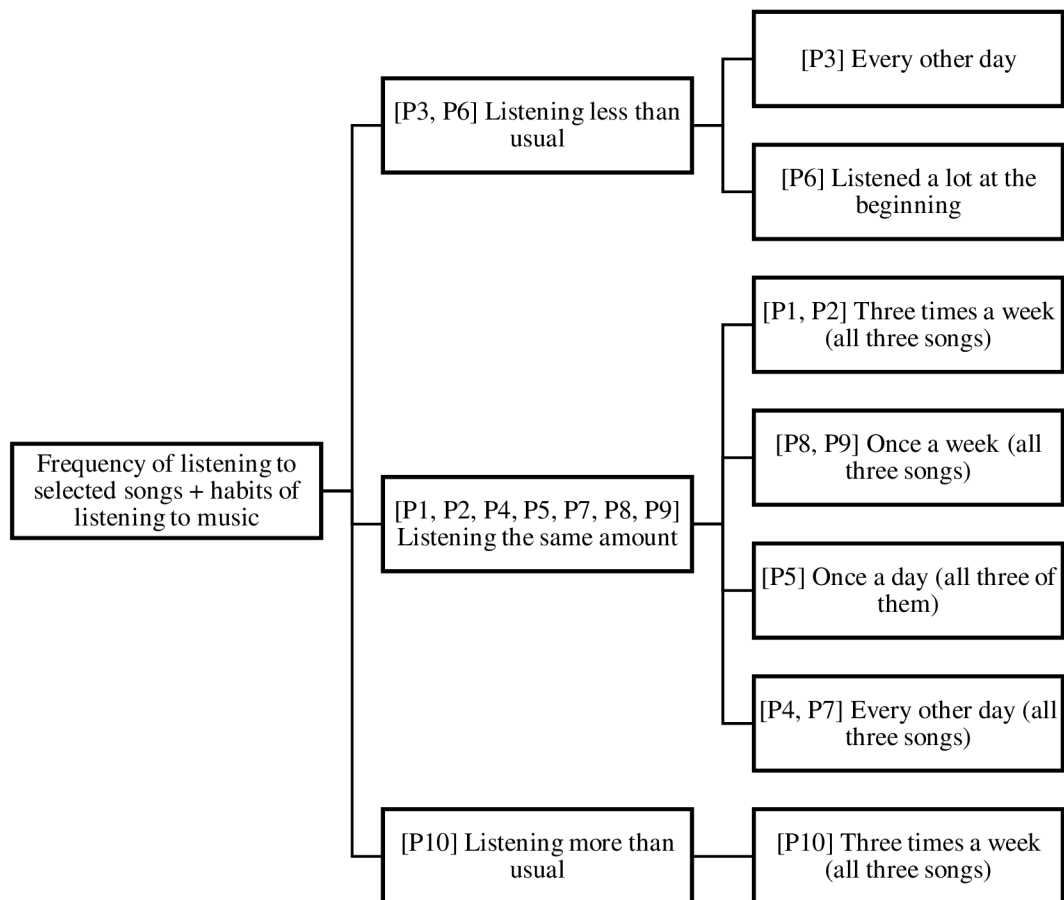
Frequency of listening to selected songs + habits of listening to music

[P3, P6] Listening less than usual

[P3] Every other day

[P6] Listened a lot at the beginning

[P1, P2, P4, P5, P7, P8, P9] Listening the same amount

[P1, P2] Three times a week (all three songs)

[P8, P9] Once a week (all three songs)

[P5] Once a day (all three of them)

[P4, P7] Every other day (all three songs)

[P10] Listening more than usual

[P10] Three times a week (all three songs)